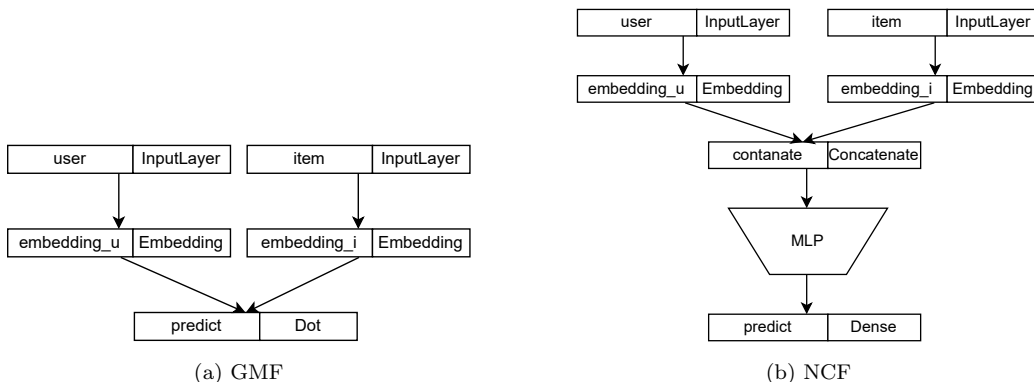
user | InputLayer
item | InputLayer
embedding_u | Embedding
embedding_i | Embedding
predict | Dot

(a) GMF

user | InputLayer
item | InputLayer
embedding_u | Embedding
embedding_i | Embedding
contanate | Concatenate
MLP
predict | Dense

(b) NCF